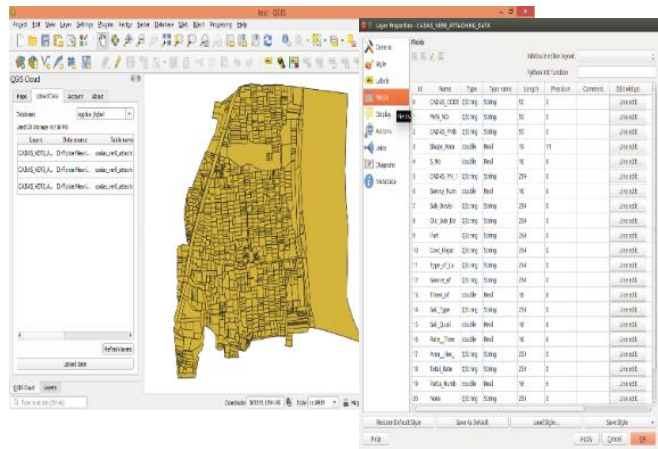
test - QGIS

Project Edit View Layer Settings Plugins Vector Raster Database Web Mesh Processing Help

QGIS Cloud

Maps Upload Data Account About

Database: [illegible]

Used DB storage: 0 / 50 MB

| Layer | Data source | Table name |
|---|---|---|
| CADAS_VER1_A... | D:/Folder/New/... | cadas_ver1_attach |
| CADAS_VER1_A... | D:/Folder/New/... | cadas_ver1_attach |

Refresh layers

Upload Data

QGIS Cloud Layers

Type to locate (Ctrl+K)

Coordinate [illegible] Scale 1:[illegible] Magnifier

Layer Properties - CADAS_VER1_ATTACHING_DATA

General
Style
Labels
Fields
Display
Actions
Joins
Diagrams
Metadata

Fields

Attribute editor layout

Python init function

| Id | Name | Type | Type name | Length | Precision | Comment | Edit widget |
|---|---|---|---|---|---|---|---|
| 0 | CADAS_CODE | QString | String | 50 | 0 | | Line edit |
| 1 | PMS_NO | QString | String | 50 | 0 | | Line edit |
| 2 | CADAS_PMB | QString | String | 50 | 0 | | Line edit |
| 3 | Shape_Area | double | Real | 19 | 11 | | Line edit |
| 4 | S_No | double | Real | 10 | 0 | | Line edit |
| 5 | CADAS_PK_1 | QString | String | 254 | 0 | | Line edit |
| 6 | Survey_Num | double | Real | 10 | 0 | | Line edit |
| 7 | Sub_Divisi | QString | String | 254 | 0 | | Line edit |
| 8 | Old_Sub_Div | QString | String | 254 | 0 | | Line edit |
| 9 | Part | QString | String | 254 | 0 | | Line edit |
| 10 | Cond_Repor | QString | String | 254 | 0 | | Line edit |
| 11 | Type_of_La | QString | String | 254 | 0 | | Line edit |
| 12 | Source_of | QString | String | 254 | 0 | | Line edit |
| 13 | Trees_of | double | Real | 10 | 0 | | Line edit |
| 14 | Soil_Type | QString | String | 254 | 0 | | Line edit |
| 15 | Soil_Qual | double | Real | 10 | 0 | | Line edit |
| 16 | Rate_Tree | double | Real | 10 | 0 | | Line edit |
| 17 | Area_Rec | QString | String | 254 | 0 | | Line edit |
| 18 | Total_Rate | QString | String | 254 | 0 | | Line edit |
| 19 | Patta_Numb | double | Real | 16 | 0 | | Line edit |
| 20 | Note | QString | String | 254 | 0 | | Line edit |

Restore Default Style Save As Default Load Style... Save Style

Help Apply Cancel OK